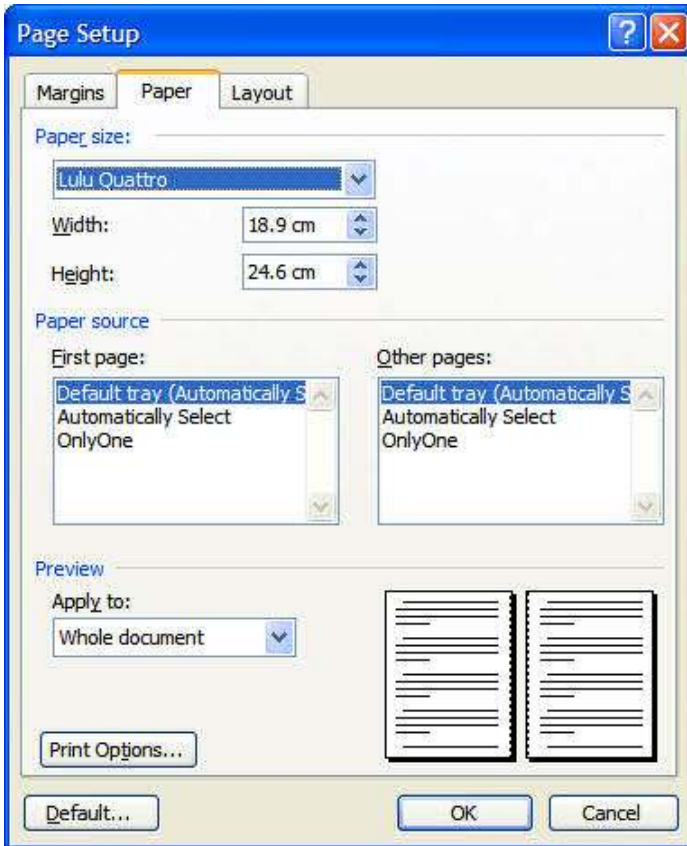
Page Setup

Margins
Paper
Layout

Paper size:
Lulu Quattro
Width: 18.9 cm
Height: 24.6 cm

Paper source
First page:
Default tray (Automatically S
Automatically Select
OnlyOne

Other pages:
Default tray (Automatically S
Automatically Select
OnlyOne

Preview
Apply to:
Whole document

Print Options...

Default...
OK
Cancel